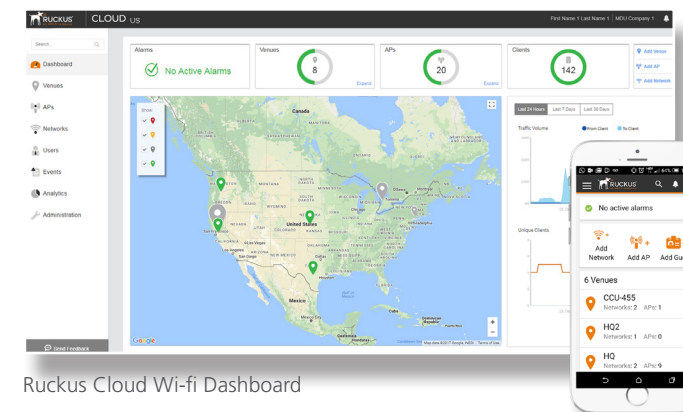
RUCKUS CLOUD US

First Name 1 Last Name 1 | MDU Company 1

Search...

Dashboard
Venues
APs
Networks
Users
Events
Analytics
Administration

Send Feedback

Alarms
No Active Alarms

Venues
8
Expand

APs
20
Expand

Clients
142

Add Venue
Add AP
Add Network

Show

Canada
United States
Mexico
Los Angeles
Las Vegas
San Francisco
Ottawa
Toronto
Gulf of Mexico
Cuba
Google

Last 24 Hours | Last 7 Days | Last 30 Days

Traffic Volume
From Client
To Client

Unique Clients

RUCKUS

No active alarms

Add Network
Add AP
Add Gu

6 Venues

CCU-455
Networks: 2 APs: 1

HQ2
Networks: 1 APs: 0

HQ
Networks: 2 APs: 9

Ruckus Cloud Wi-fi Dashboard